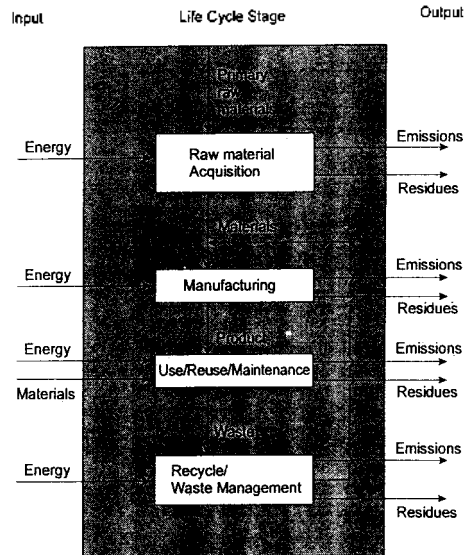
Input

Life Cycle Stage

Output

Primary raw materials

Energy

Raw material Acquisition

Emissions

Residues

Materials

Energy

Manufacturing

Emissions

Residues

Products

Energy

Materials

Use/Reuse/Maintenance

Emissions

Residues

Waste

Energy

Recycle/ Waste Management

Emissions

Residues